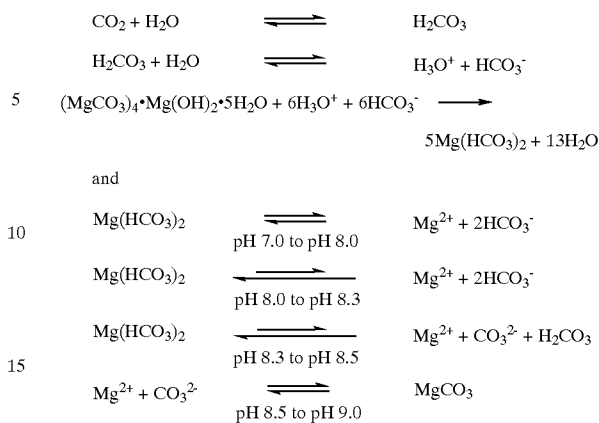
$CO_2 + H_2O \rightleftharpoons H_2CO_3$

$H_2CO_3 + H_2O \rightleftharpoons H_3O^+ + HCO_3^-$

5 $(MgCO_3)_4{\bullet}Mg(OH)_2{\bullet}5H_2O + 6H_3O^+ + 6HCO_3^- \longrightarrow$

$5Mg(HCO_3)_2 + 13H_2O$

and

10 $Mg(HCO_3)_2 \rightleftharpoons Mg^{2+} + 2HCO_3^-$
pH 7.0 to pH 8.0

$Mg(HCO_3)_2 \rightleftharpoons Mg^{2+} + 2HCO_3^-$
pH 8.0 to pH 8.3

$Mg(HCO_3)_2 \rightleftharpoons Mg^{2+} + CO_3^{2-} + H_2CO_3$
15 pH 8.3 to pH 8.5

$Mg^{2+} + CO_3^{2-} \rightleftharpoons MgCO_3$
pH 8.5 to pH 9.0